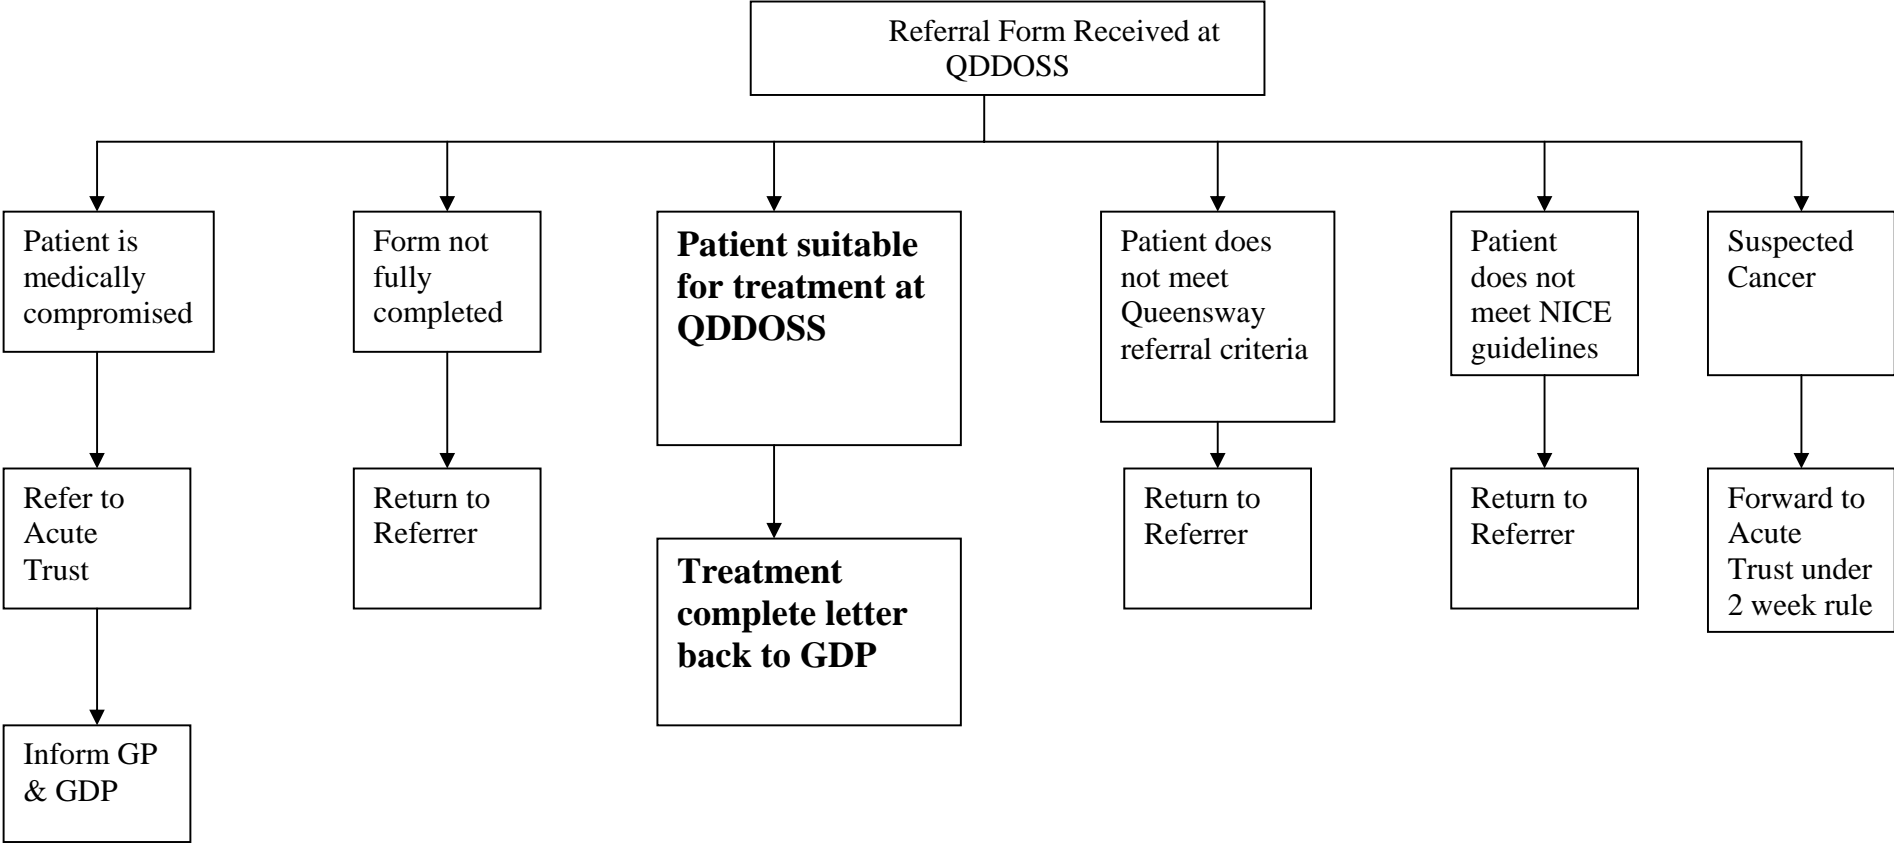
Referral Form Received at QDDOSS

Patient is medically compromised

Refer to Acute Trust

Inform GP & GDP

Form not fully completed

Return to Referrer

**Patient suitable for treatment at QDDOSS**

**Treatment complete letter back to GDP**

Patient does not meet Queensway referral criteria

Return to Referrer

Patient does not meet NICE guidelines

Return to Referrer

Suspected Cancer

Forward to Acute Trust under 2 week rule